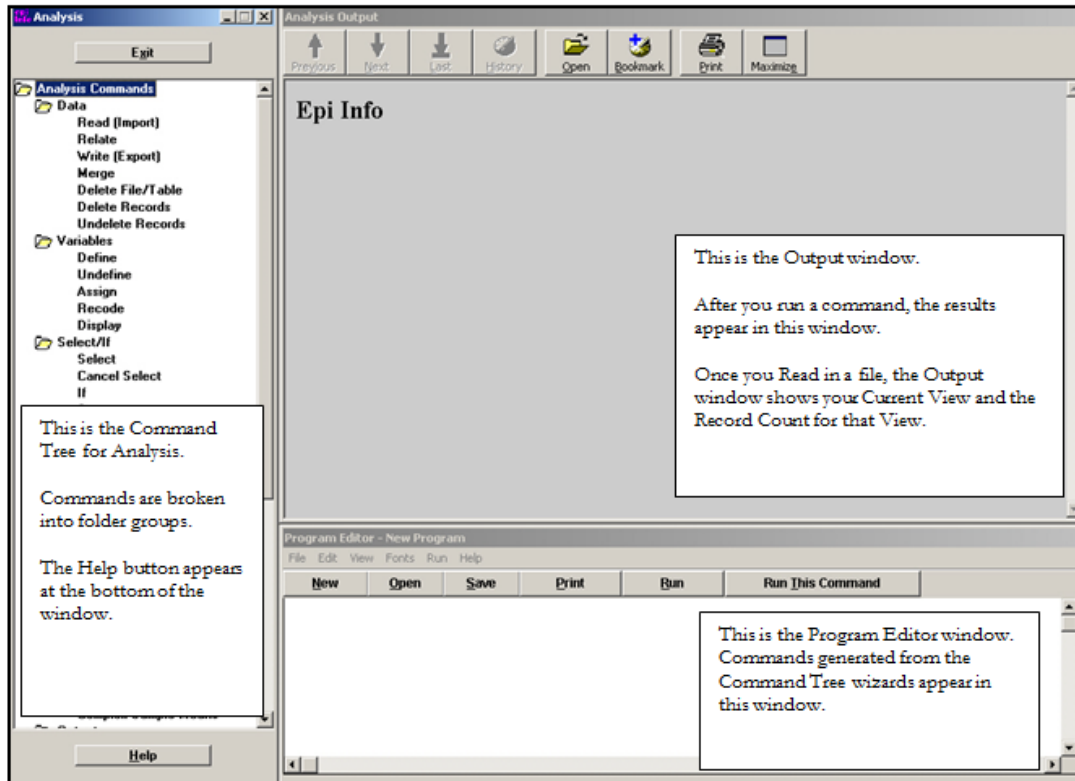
Analysis

Exit

Analysis Commands
Data
Read (Import)
Relate
Write (Export)
Merge
Delete File/Table
Delete Records
Undelete Records
Variables
Define
Undefine
Assign
Recode
Display
Select/If
Select
Cancel Select
If

This is the Command Tree for Analysis.

Commands are broken into folder groups.

The Help button appears at the bottom of the window.

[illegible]

Help

Analysis Output

Previous Next Last History Open Bookmark Print Maximize

Epi Info

This is the Output window.

After you run a command, the results appear in this window.

Once you Read in a file, the Output window shows your Current View and the Record Count for that View.

Program Editor - New Program

File Edit View Fonts Run Help

New Open Save Print Run Run This Command

This is the Program Editor window. Commands generated from the Command Tree wizards appear in this window.